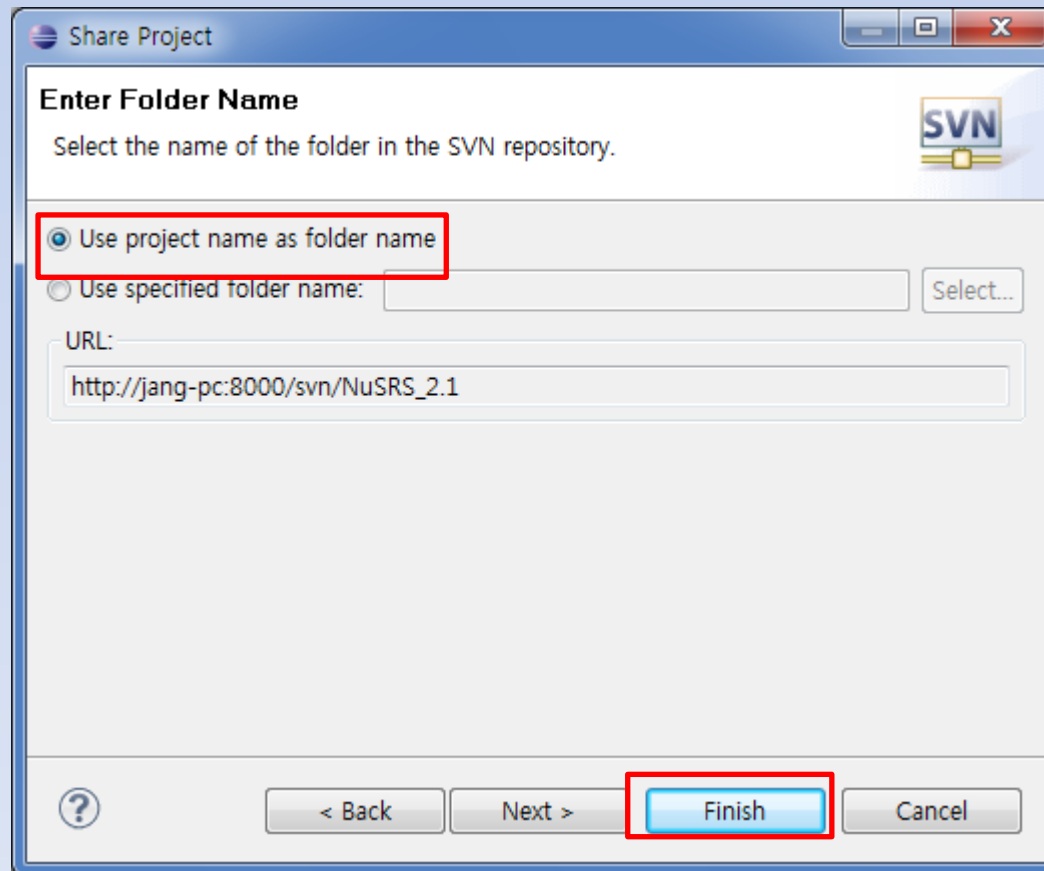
Share Project

Enter Folder Name

Select the name of the folder in the SVN repository.

SVN

Use project name as folder name

Use specified folder name:

Select...

URL:

http://jang-pc:8000/svn/NuSRS_2.1

?

< Back

Next >

Finish

Cancel